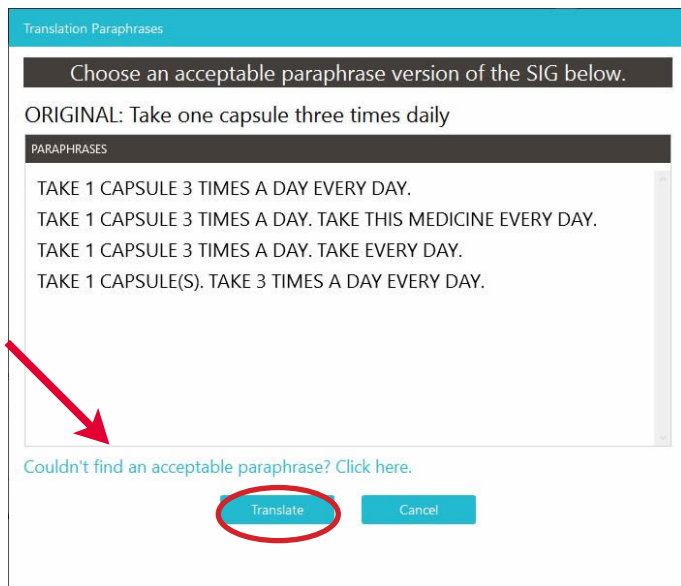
Translation Paraphrases

Choose an acceptable paraphrase version of the SIG below.

ORIGINAL: Take one capsule three times daily

PARAPHRASES

TAKE 1 CAPSULE 3 TIMES A DAY EVERY DAY.

TAKE 1 CAPSULE 3 TIMES A DAY. TAKE THIS MEDICINE EVERY DAY.

TAKE 1 CAPSULE 3 TIMES A DAY. TAKE EVERY DAY.

TAKE 1 CAPSULE(S). TAKE 3 TIMES A DAY EVERY DAY.

Couldn't find an acceptable paraphrase? Click here.

Translate

Cancel